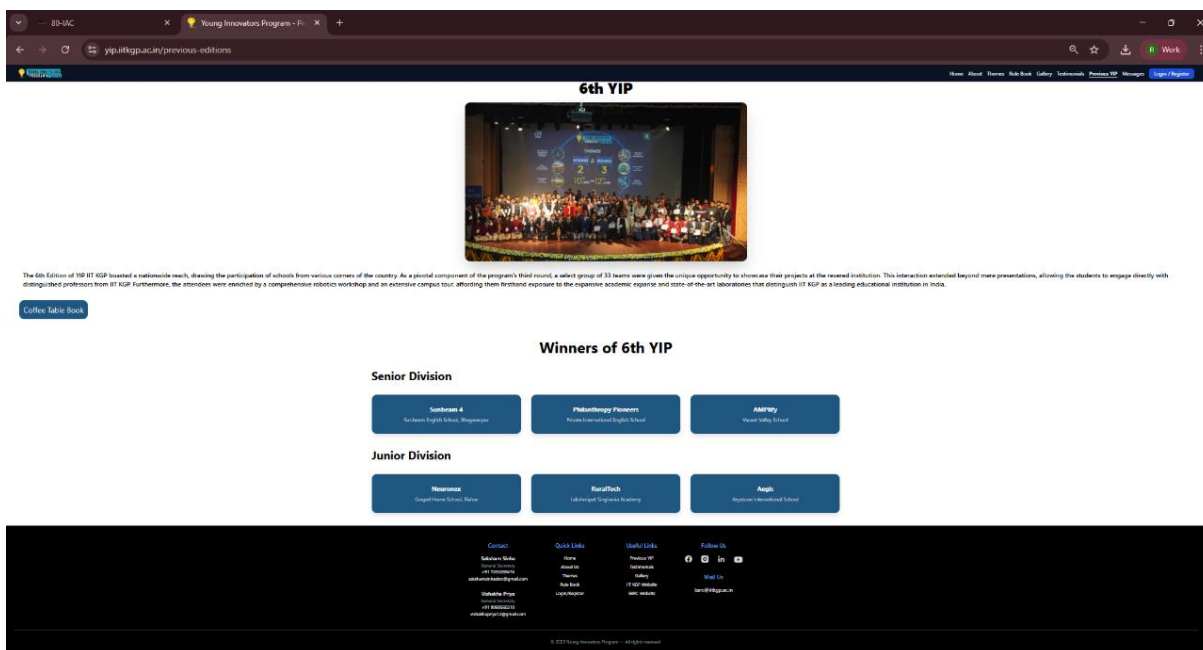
80-IAC
Young Innovators Program - Pr
yip.iitkgp.ac.in/previous-editions
Work

Home About Themes Rule Book Gallery Testimonials Previous YIP Messages Login / Register

6th YIP

The 6th Edition of YIP IIT KGP boasted a nationwide reach, drawing the participation of schools from various corners of the country. As a pivotal component of the program's third round, a select group of 33 teams were given the unique opportunity to showcase their projects at the revered institution. This interaction extended beyond mere presentations, allowing the students to engage directly with distinguished professors from IIT KGP. Furthermore, the attendees were enriched by a comprehensive robotics workshop and an extensive campus tour, affording them firsthand exposure to the expansive academic expanse and state-of-the-art laboratories that distinguish IIT KGP as a leading educational institution in India.

Coffee Table Book

Winners of 6th YIP

Senior Division

Sunbeam 4
Sunbeam English School, Bhagwanpur

Philanthropy Pioneers
Private International English School

AMPIfy
Vasant Valley School

Junior Division

Neuronex
Gospel Home School, Ratna

RuralTech
Lakshmipat Singhania Academy

Aegis
Keystone International School

Contact
Saksham Sinha
General Secretary
+91 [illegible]
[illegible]@gmail.com
Vishakha Priya
General Secretary
+91 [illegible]
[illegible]@gmail.com

Quick Links
Home
About Us
Themes
Rule Book
Login/Register

Useful Links
Previous YIP
Testimonials
Gallery
IIT KGP Website
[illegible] Website

Follow Us

Mail Us
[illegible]@iitkgp.ac.in

© 2023 Young Innovators Program — All rights reserved